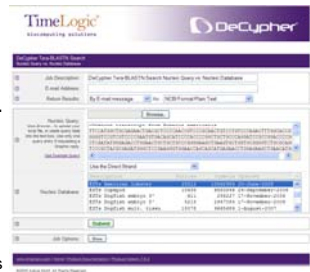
TimeLogic
biocomputing solutions

DeCypher

DeCypher Tera-BLASTN Search
Nucleic Query vs. Nucleic Database

Job Description: DeCypher Tera-BLASTN Search Nucleic Query vs. Nucleic Database

E-mail Address:

Return Results: By E-mail message | As: NCBI Format Plain Text

Nucleic Query:

Browse...

Use the Direct Strand

Nucleic Database:

Submit

Job Options: Show